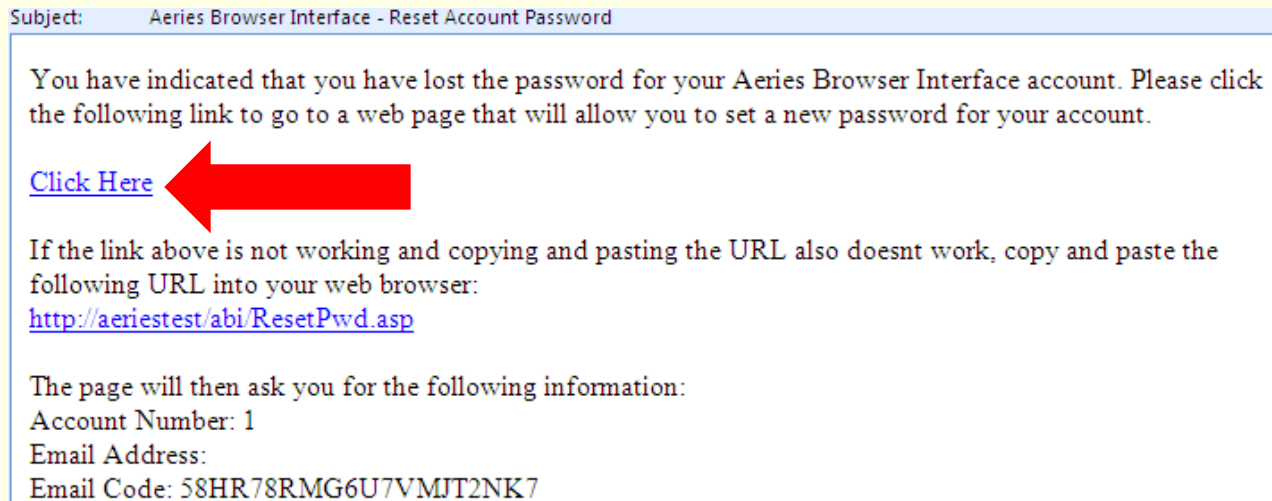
Subject: Aeries Browser Interface - Reset Account Password

You have indicated that you have lost the password for your Aeries Browser Interface account. Please click the following link to go to a web page that will allow you to set a new password for your account.

Click Here

If the link above is not working and copying and pasting the URL also doesnt work, copy and paste the following URL into your web browser:
http://aeriestest/abi/ResetPwd.asp

The page will then ask you for the following information:
Account Number: 1
Email Address:
Email Code: 58HR78RMG6U7VMJT2NK7